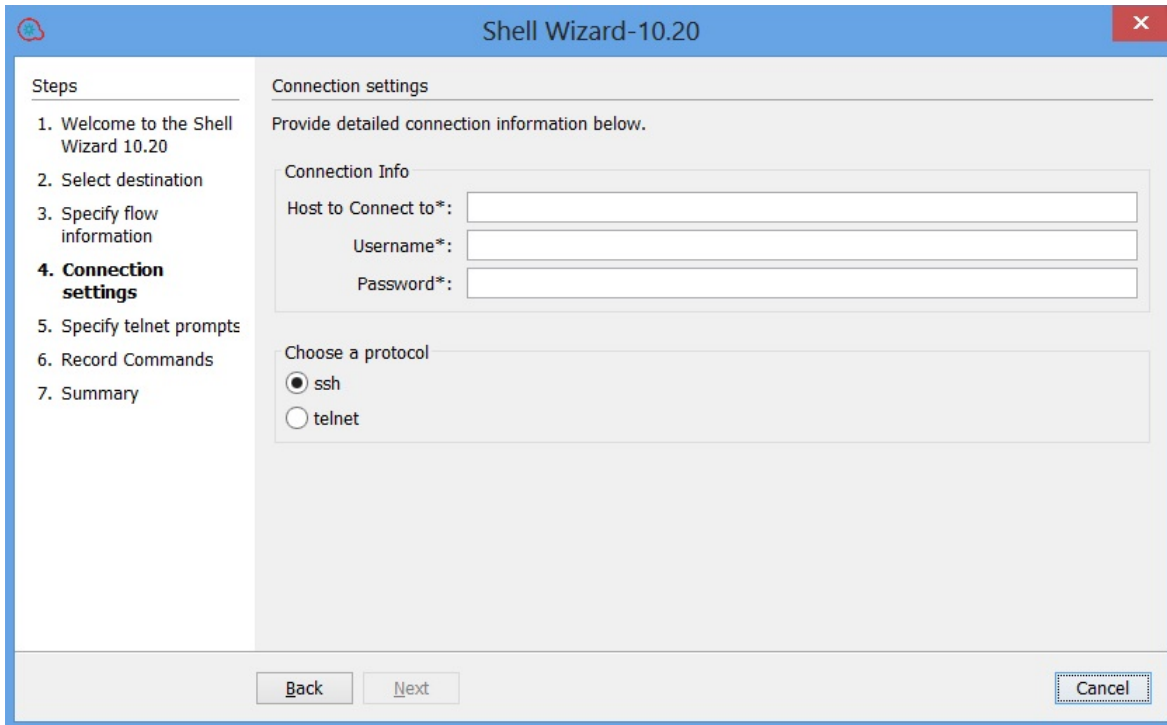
Shell Wizard-10.20

Steps

1. Welcome to the Shell Wizard 10.20
2. Select destination
3. Specify flow information
4. Connection settings
5. Specify telnet prompts
6. Record Commands
7. Summary

Connection settings

Provide detailed connection information below.

Connection Info

Host to Connect to*:

Username*:

Password*:

Choose a protocol

ssh

telnet

Back

Next

Cancel